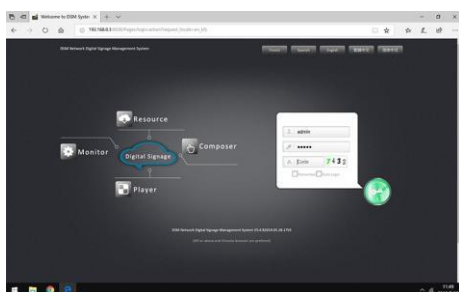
Welcome to DSM Syste ×  +

192.168.0.1

DSM Network Digital Signage Management System

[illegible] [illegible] English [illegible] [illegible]

Resource

Composer

Monitor

Digital Signage

Player

admin

•••••

Code 7432

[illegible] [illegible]

DSM Network Digital Signage Management System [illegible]

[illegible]